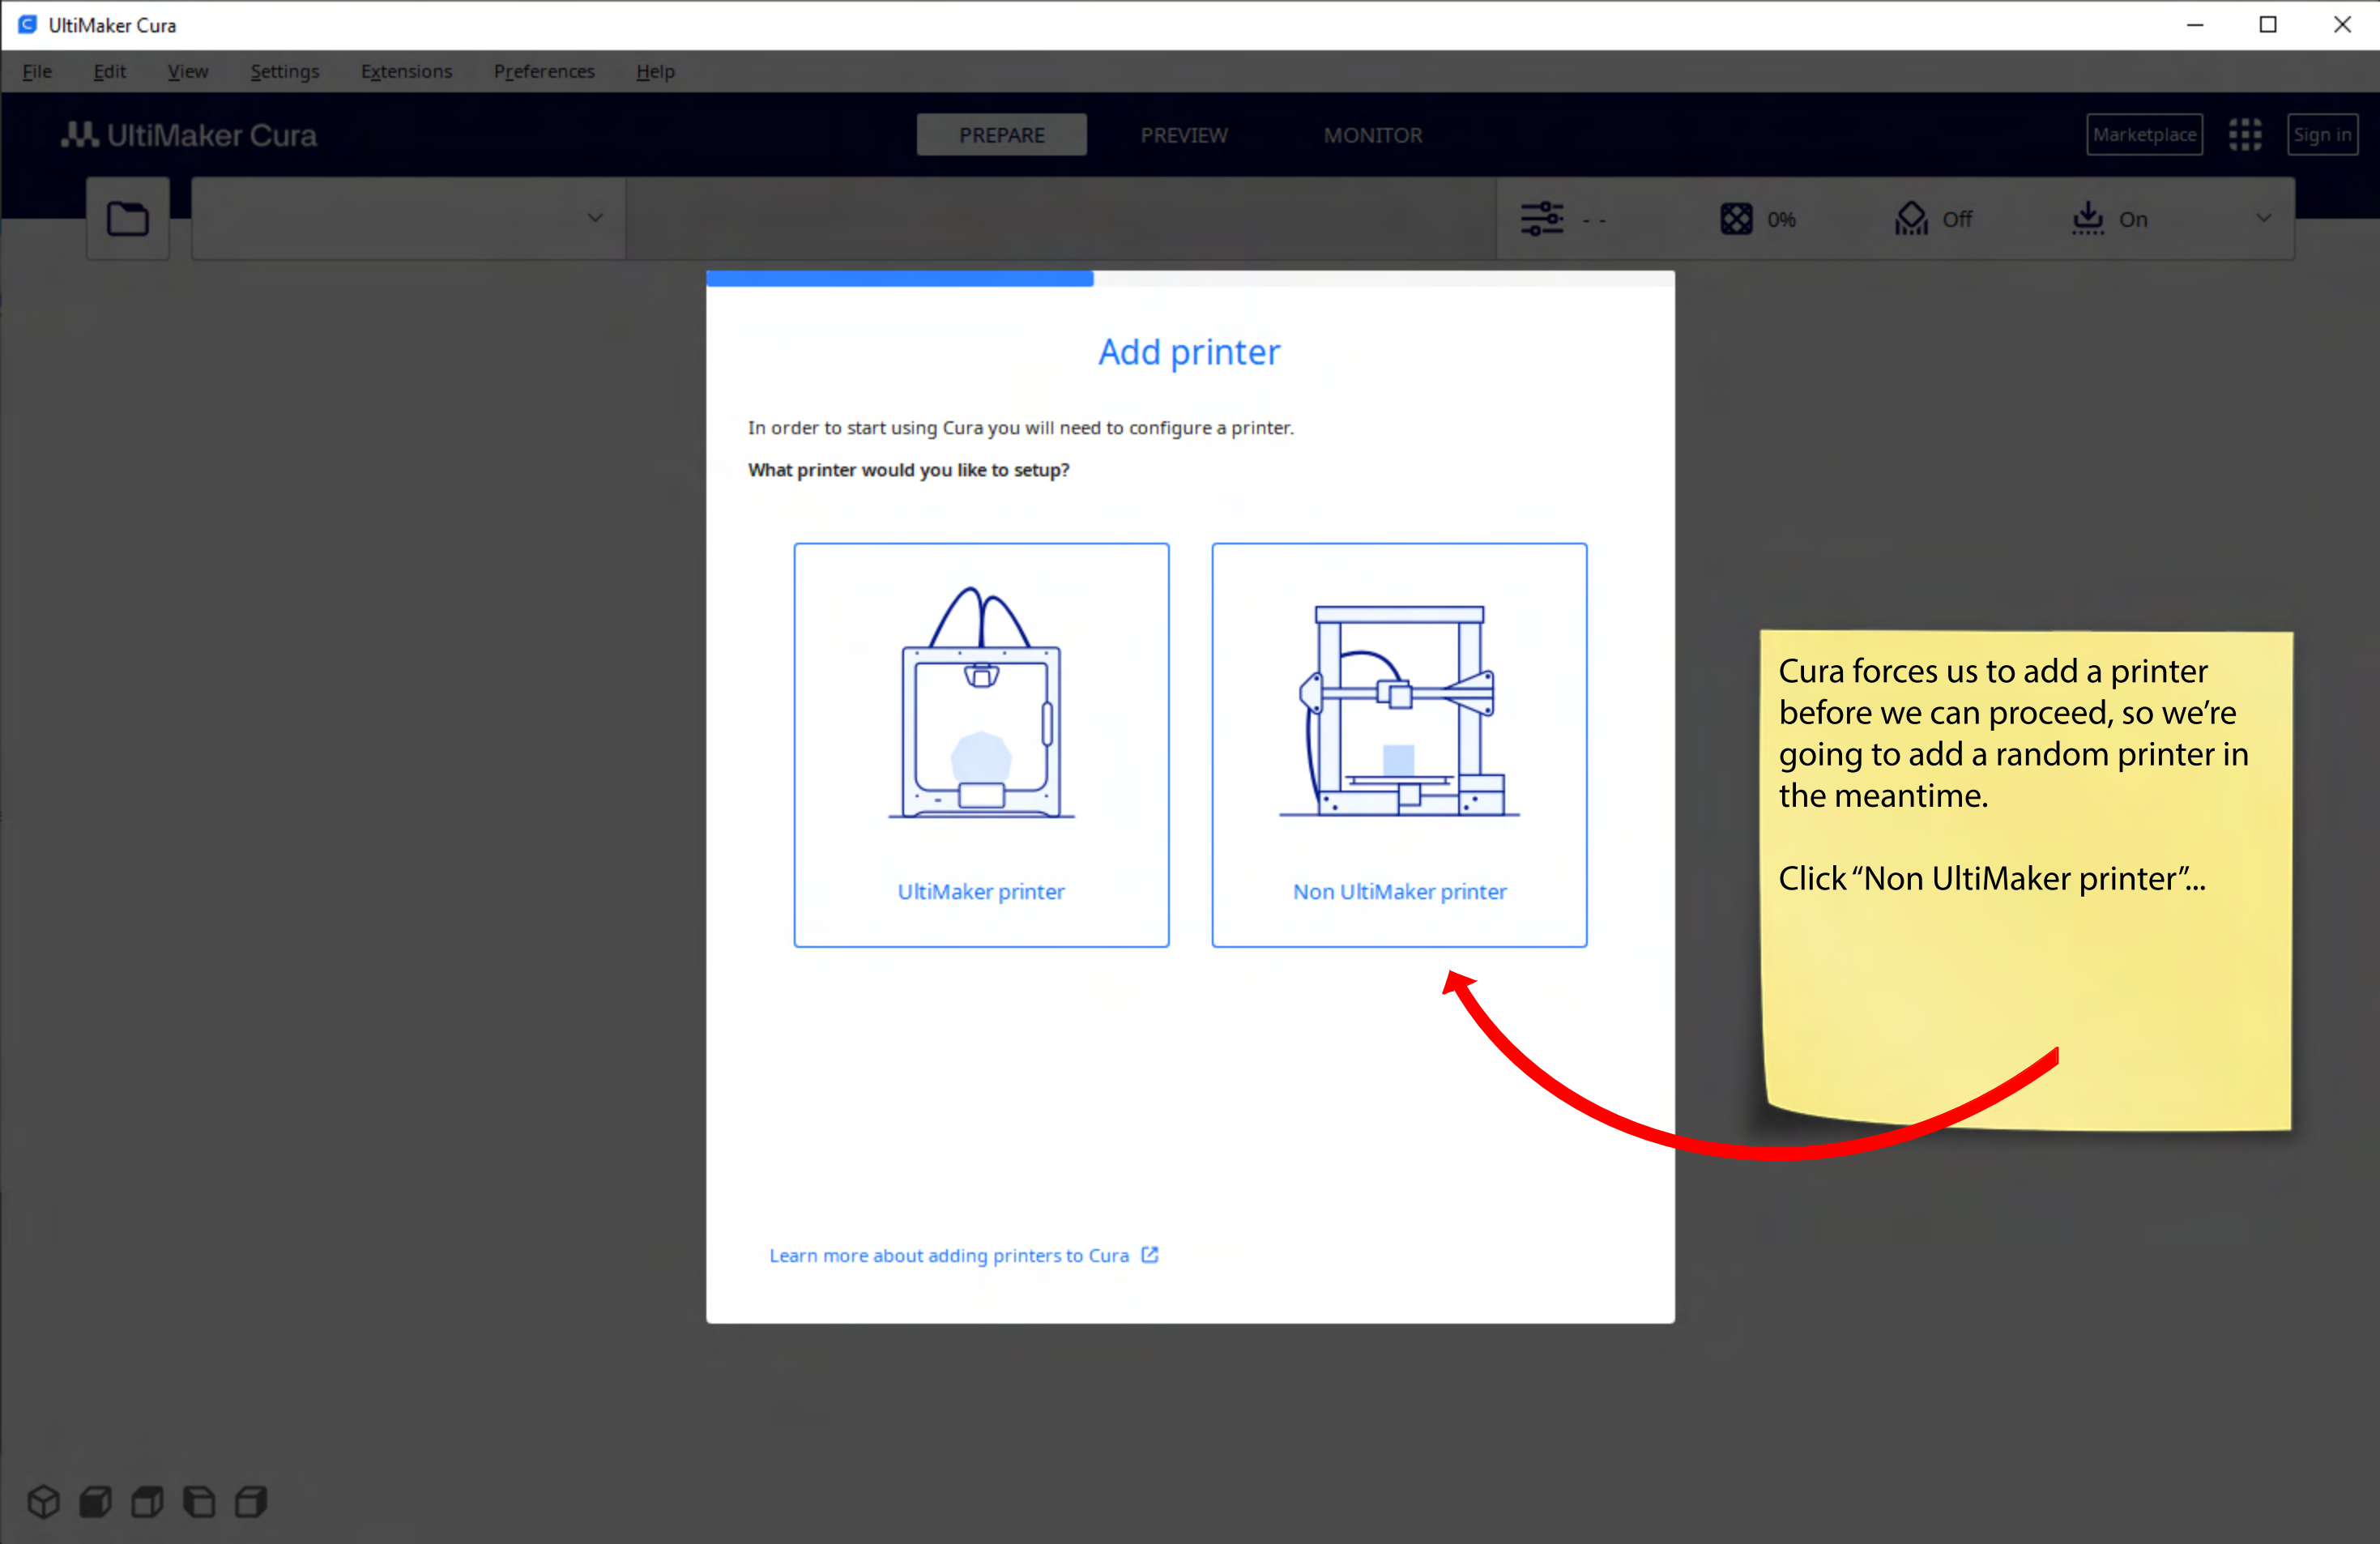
UltiMaker Cura

File Edit View Settings Extensions Preferences Help

UltiMaker Cura

PREPARE PREVIEW MONITOR

Marketplace Sign in

- - 0% Off On

Add printer

In order to start using Cura you will need to configure a printer.

What printer would you like to setup?

UltiMaker printer

Non UltiMaker printer

Learn more about adding printers to Cura

Cura forces us to add a printer before we can proceed, so we’re going to add a random printer in the meantime.

Click “Non UltiMaker printer”...